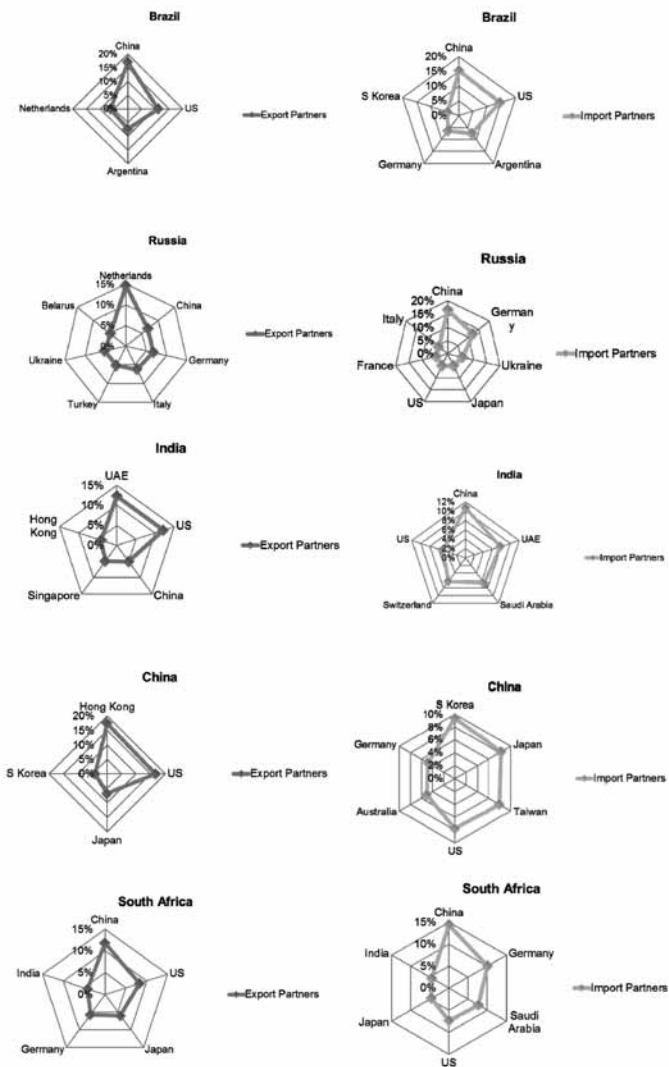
Brazil

20%
15%
10%
5%
0%
China
US
Argentina
Netherlands

Export Partners

Brazil

20%
15%
10%
5%
0%
China
US
Argentina
Germany
S Korea

Import Partners

Russia

15%
10%
5%
0%
Netherlands
China
Germany
Italy
Turkey
Ukraine
Belarus

Export Partners

Russia

20%
15%
10%
5%
0%
China
German y
Ukraine
Japan
US
France
Italy

Import Partners

India

15%
10%
5%
0%
UAE
US
China
Singapore
Hong Kong

Export Partners

India

12%
10%
8%
6%
4%
2%
0%
China
UAE
Saudi Arabia
Switzerland
US

Import Partners

China

20%
15%
10%
5%
0%
Hong Kong
US
Japan
S Korea

Export Partners

China

10%
8%
6%
4%
2%
0%
S Korea
Japan
Taiwan
US
Australia
Germany

Import Partners

South Africa

15%
10%
5%
0%
China
US
Japan
Germany
India

Export Partners

South Africa

15%
10%
5%
0%
China
Germany
Saudi Arabia
US
Japan
India

Import Partners